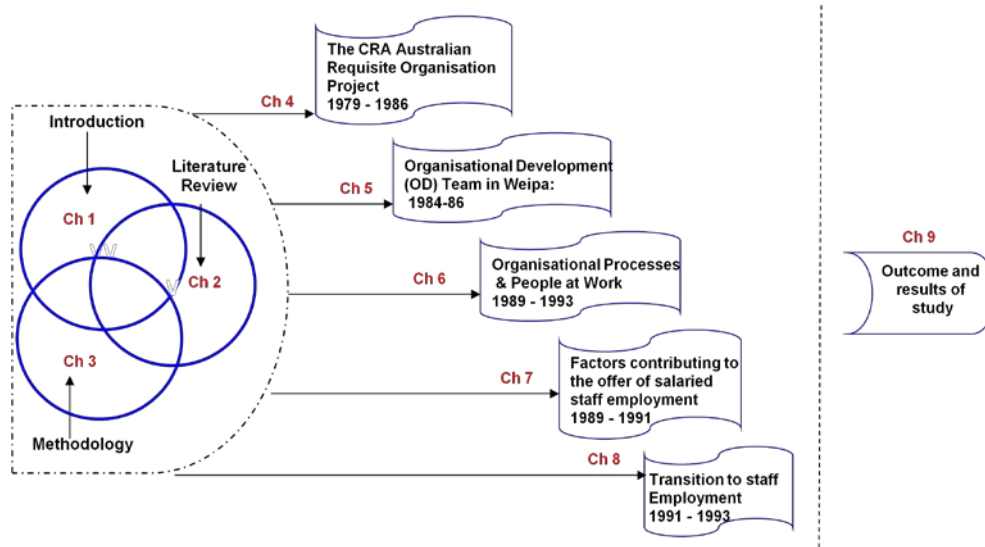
Introduction

Literature Review

Ch 1

Ch 2

Ch 3

Methodology

Ch 4

The CRA Australian Requisite Organisation Project
1979 - 1986

Ch 5

Organisational Development (OD) Team in Weipa:
1984-86

Ch 6

Organisational Processes & People at Work
1989 - 1993

Ch 7

Factors contributing to the offer of salaried staff employment
1989 - 1991

Ch 8

Transition to staff Employment
1991 - 1993

Ch 9

Outcome and results of study